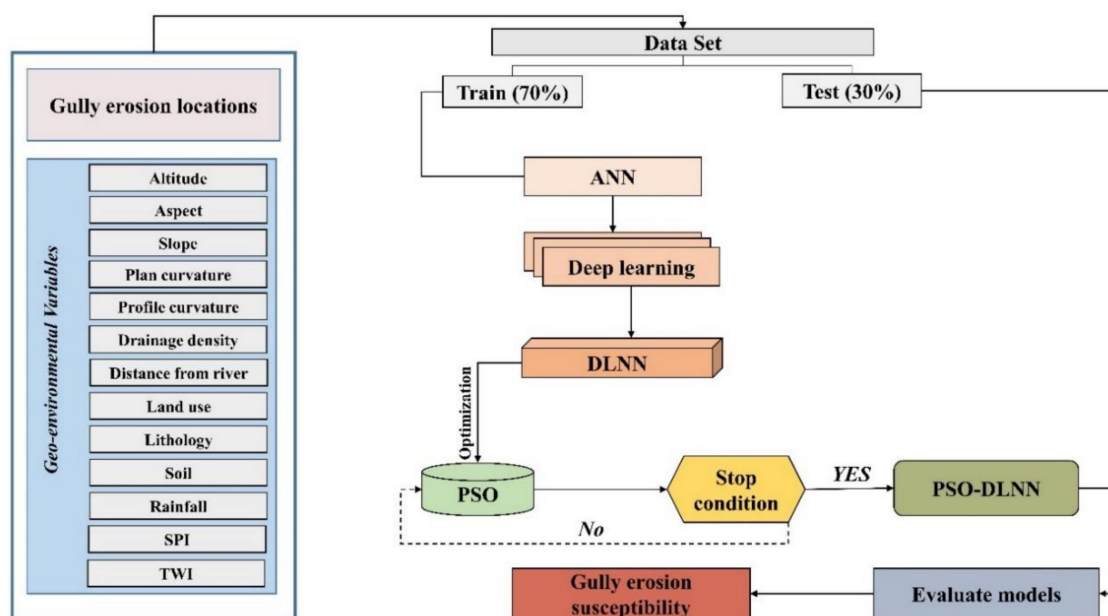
Gully erosion locations

Geo-environmental Variables

Altitude

Aspect

Slope

Plan curvature

Profile curvature

Drainage density

Distance from river

Land use

Lithology

Soil

Rainfall

SPI

TWI

Data Set

Train (70%)

Test (30%)

ANN

Deep learning

DLNN

Optimization

PSO

Stop condition

YES

PSO-DLNN

No

Gully erosion susceptibility

Evaluate models